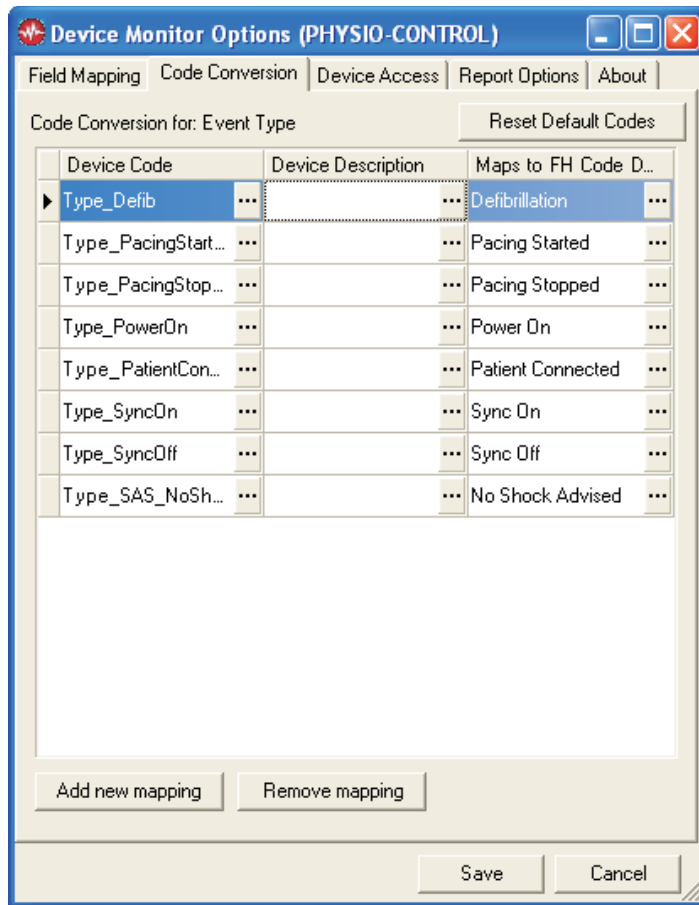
Device Monitor Options (PHYSIO-CONTROL)

Field Mapping | Code Conversion | Device Access | Report Options | About

Code Conversion for: Event Type

Reset Default Codes

| Device Code | Device Description | Maps to FH Code D... |
|---|---|---|
| Type_Defib ... | ... | Defibrillation ... |
| Type_PacingStart... ... | ... | Pacing Started ... |
| Type_PacingStop... ... | ... | Pacing Stopped ... |
| Type_PowerOn ... | ... | Power On ... |
| Type_PatientCon... ... | ... | Patient Connected ... |
| Type_SyncOn ... | ... | Sync On ... |
| Type_SyncOff ... | ... | Sync Off ... |
| Type_SAS_NoSh... ... | ... | No Shock Advised ... |

Add new mapping

Remove mapping

Save

Cancel